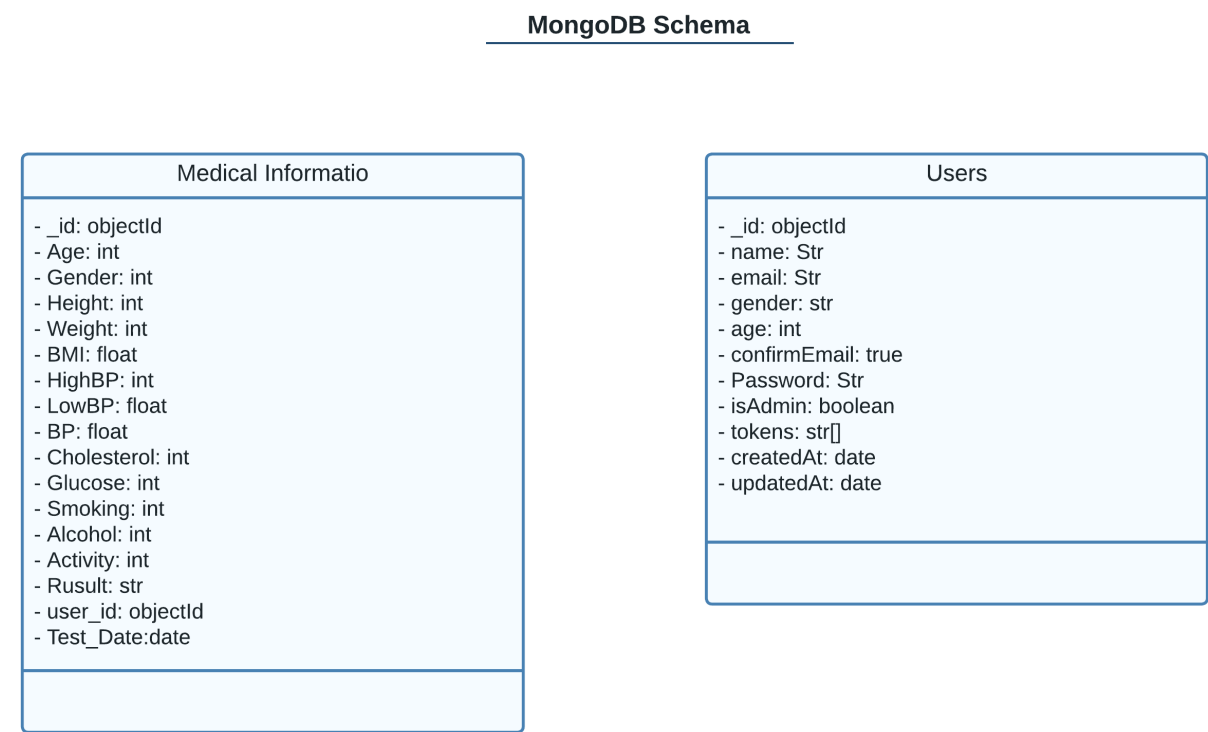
MongoDB Schema

Medical Informatio

- _id: objectId
- Age: int
- Gender: int
- Height: int
- Weight: int
- BMI: float
- HighBP: int
- LowBP: float
- BP: float
- Cholesterol: int
- Glucose: int
- Smoking: int
- Alcohol: int
- Activity: int
- Rusult: str
- user_id: objectId
- Test_Date:date

Users

- _id: objectId
- name: Str
- email: Str
- gender: str
- age: int
- confirmEmail: true
- Password: Str
- isAdmin: boolean
- tokens: str[]
- createdAt: date
- updatedAt: date